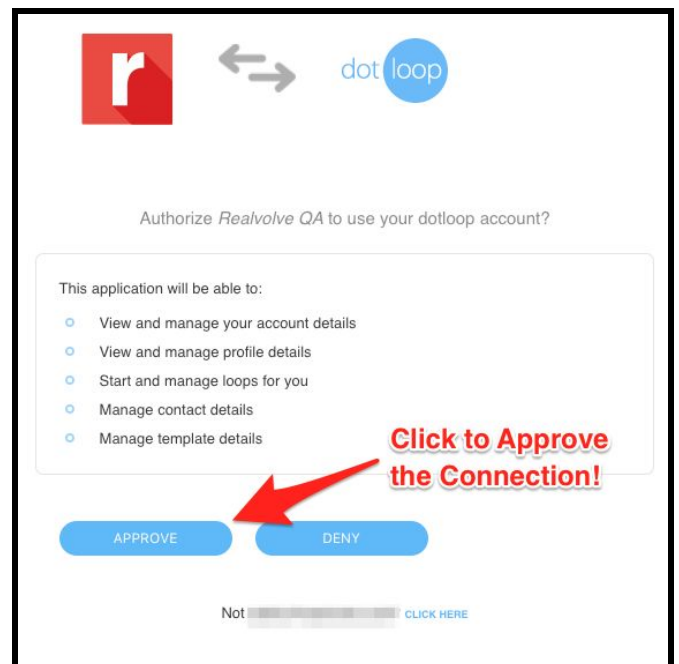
r

dot loop

Authorize *Realvolve QA* to use your dotloop account?

This application will be able to:

View and manage your account details

View and manage profile details

Start and manage loops for you

Manage contact details

Manage template details

Click to Approve the Connection!

APPROVE

DENY

Not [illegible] CLICK HERE